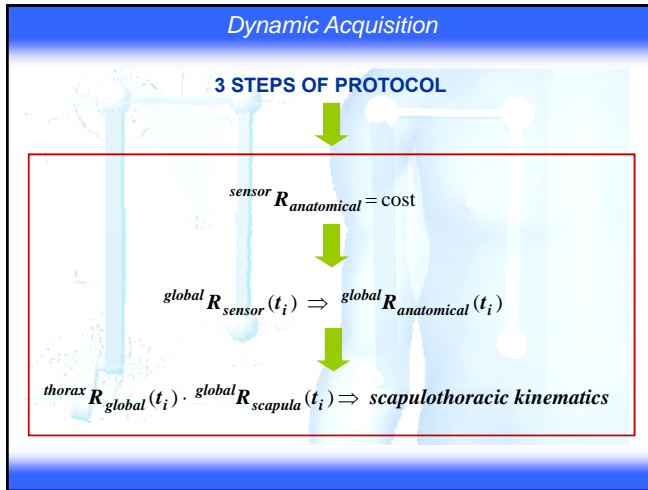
Dynamic Acquisition

3 STEPS OF PROTOCOL

${}^{sensor}\boldsymbol{R}_{anatomical} = \text{cost}$

${}^{global}\boldsymbol{R}_{sensor}(\boldsymbol{t_i}) \Rightarrow {}^{global}\boldsymbol{R}_{anatomical}(\boldsymbol{t_i})$

${}^{thorax}\boldsymbol{R}_{global}(\boldsymbol{t_i}) \cdot {}^{global}\boldsymbol{R}_{scapula}(\boldsymbol{t_i}) \Rightarrow$ scapulothoracic kinematics